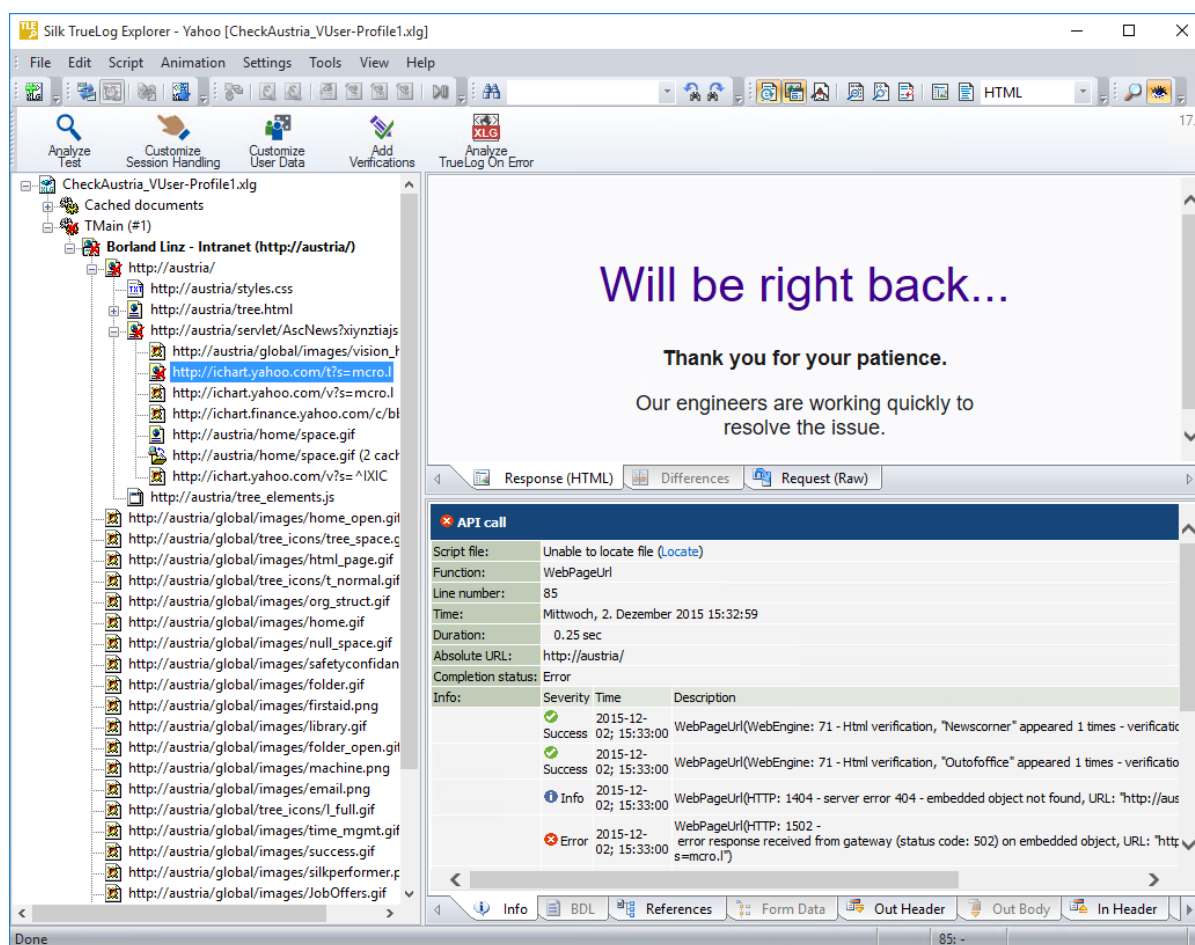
Silk TrueLog Explorer - Yahoo [CheckAustria_VUser-Profile1.xlg]

File Edit Script Animation Settings Tools View Help

HTML

Analyze Test | Customize Session Handling | Customize User Data | Add Verifications | Analyze TrueLog On Error

CheckAustria_VUser-Profile1.xlg
Cached documents
TMain (#1)
Borland Linz - Intranet (http://austria/)
http://austria/
http://austria/styles.css
http://austria/tree.html
http://austria/servlet/AscNews?xiynztiajs
http://austria/global/images/vision_h
http://ichart.yahoo.com/t?s=mcro.l
http://ichart.yahoo.com/v?s=mcro.l
http://ichart.finance.yahoo.com/c/bb
http://austria/home/space.gif
http://austria/home/space.gif (2 cach
http://ichart.yahoo.com/v?s=^IXIC
http://austria/tree_elements.js
http://austria/global/images/home_open.gif
http://austria/global/tree_icons/tree_space.g
http://austria/global/images/html_page.gif
http://austria/global/tree_icons/t_normal.gif
http://austria/global/images/org_struct.gif
http://austria/global/images/home.gif
http://austria/global/images/null_space.gif
http://austria/global/images/safetyconfidan
http://austria/global/images/folder.gif
http://austria/global/images/firstaid.png
http://austria/global/images/library.gif
http://austria/global/images/folder_open.gif
http://austria/global/images/machine.png
http://austria/global/images/email.png
http://austria/global/tree_icons/l_full.gif
http://austria/global/images/time_mgmt.gif
http://austria/global/images/success.gif
http://austria/global/images/silkperformer.p
http://austria/global/images/JobOffers.gif

Will be right back...

Thank you for your patience.

Our engineers are working quickly to resolve the issue.

Response (HTML) | Differences | Request (Raw)

API call

| Script file: | Unable to locate file (Locate) | | |
|---|---|---|---|
| Function: | WebPageUrl | | |
| Line number: | 85 | | |
| Time: | Mittwoch, 2. Dezember 2015 15:32:59 | | |
| Duration: | 0.25 sec | | |
| Absolute URL: | http://austria/ | | |
| Completion status: | Error | | |
| Info: | Severity | Time | Description |
| | Success | 2015-12-02; 15:33:00 | WebPageUrl(WebEngine: 71 - Html verification, "Newscorner" appeared 1 times - verificatio |
| | Success | 2015-12-02; 15:33:00 | WebPageUrl(WebEngine: 71 - Html verification, "Outofoffice" appeared 1 times - verificatio |
| | Info | 2015-12-02; 15:33:00 | WebPageUrl(HTTP: 1404 - server error 404 - embedded object not found, URL: "http://aus |
| | Error | 2015-12-02; 15:33:00 | WebPageUrl(HTTP: 1502 - error response received from gateway (status code: 502) on embedded object, URL: "http s=mcro.l") |

Info | BDL | References | Form Data | Out Header | Out Body | In Header

Done | 85: -